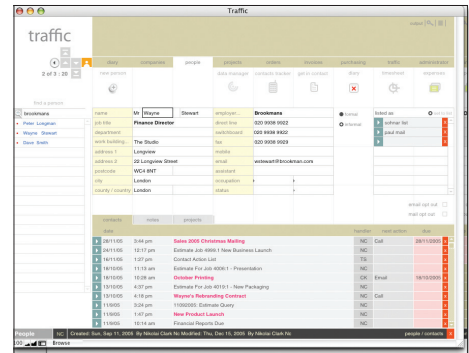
Traffic

traffic

2 of 3 : 20

Find a person

brookmans

Peter Longman
Wayne Stewart
Dave Smith

diary companies people projects orders invoices purchasing traffic administration

new person

data manager contacts marker get in contact diary timesheet expenses

| name | Mr | Wayne | Stewart |
|---|---|---|---|
| job title | Finance Director | | |
| department | | | |
| work building | The Studio | | |
| address 1 | Longview | | |
| address 2 | 20 Longview Street | | |
| postcode | WC4 8NT | | |
| city | London | | |
| county / country | London | | |

| employer | Brookmans |
|---|---|
| direct line | 020 9008 9922 |
| switchboard | 020 9008 9922 |
| fax | 020 9008 9923 |
| mobile | |
| email | wstewart@brookman.com |
| assistant | |
| occupation | |
| status | |

internal
external

listed as
admin list
paul mail

email opt out
mail opt out

contacts notes projects

| date | | | handler | next action | due |
|---|---|---|---|---|---|
| 28/11/05 | 3:44 pm | Sales 2005 Christmas Mailing | NC | Call | 28/11/2005 |
| 24/11/05 | 12:17 pm | Estimate Job 4999.1 New Business Launch | NC | | |
| 16/11/05 | 1:37 pm | Contact Action List | TS | | |
| 16/10/05 | 11:15 am | Estimate For Job 4008.1 - Presentation | NC | | |
| 13/10/05 | 10:26 am | October Printing | CK | Email | 18/10/2005 |
| 13/10/05 | 4:37 pm | Estimate For Job 4019.1 - New Packaging | NC | | |
| 13/10/05 | 4:18 pm | Wayne's Rebranding Contract | NC | Call | |
| 11/10/05 | 3:24 pm | 11/09/2005: Estimate Query | NC | | |
| 11/9/05 | 1:47 pm | New Product Launch | NC | | |
| 11/8/05 | 10:14 am | Financial Reports Due | NC | | |

People NC Created: Sun, Sep 11, 2005 By Nicolai Clark Nc Modified: Thu, Dec 15, 2005 By Nicolai Clark Nc people / contacts

100 Browse